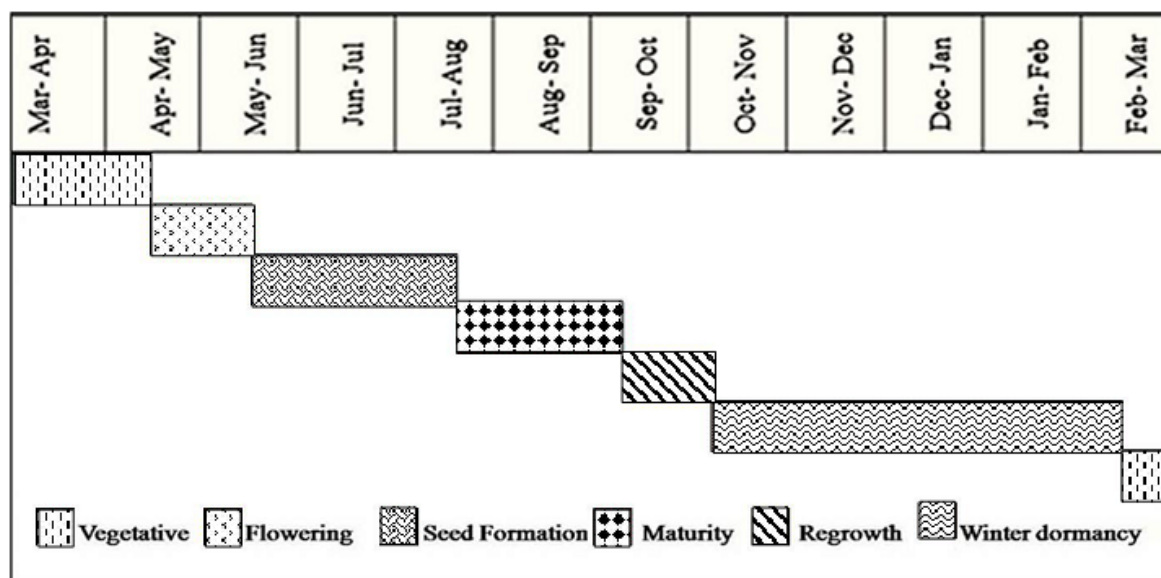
| Mar- Apr | Apr- May | May- Jun | Jun- Jul | Jul-Aug | Aug- Sep | Sep- Oct | Oct- Nov | Nov- Dec | Dec- Jan | Jan- Feb | Feb- Mar |
|---|---|---|---|---|---|---|---|---|---|---|---|

Vegetative Flowering Seed Formation Maturity Regrowth Winter dormancy